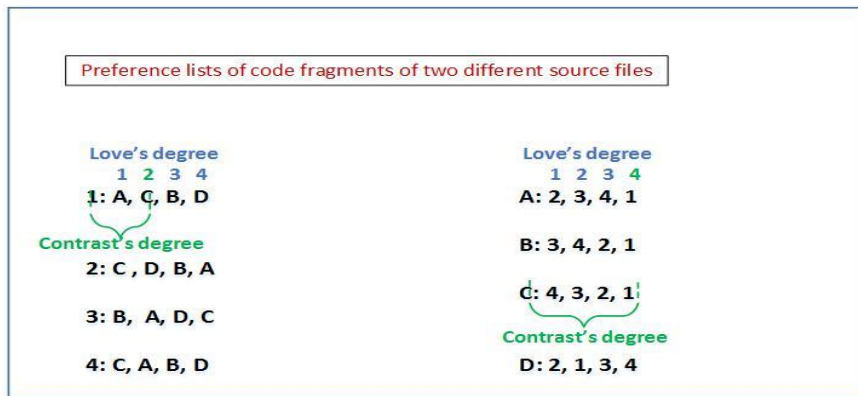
Preference lists of code fragments of two different source files

Love's degree
1 2 3 4
1: A, C, B, D
Contrast's degree
2: C , D, B, A
3: B, A, D, C
4: C, A, B, D

Love's degree
1 2 3 4
A: 2, 3, 4, 1
B: 3, 4, 2, 1
C: 4, 3, 2, 1
Contrast's degree
D: 2, 1, 3, 4